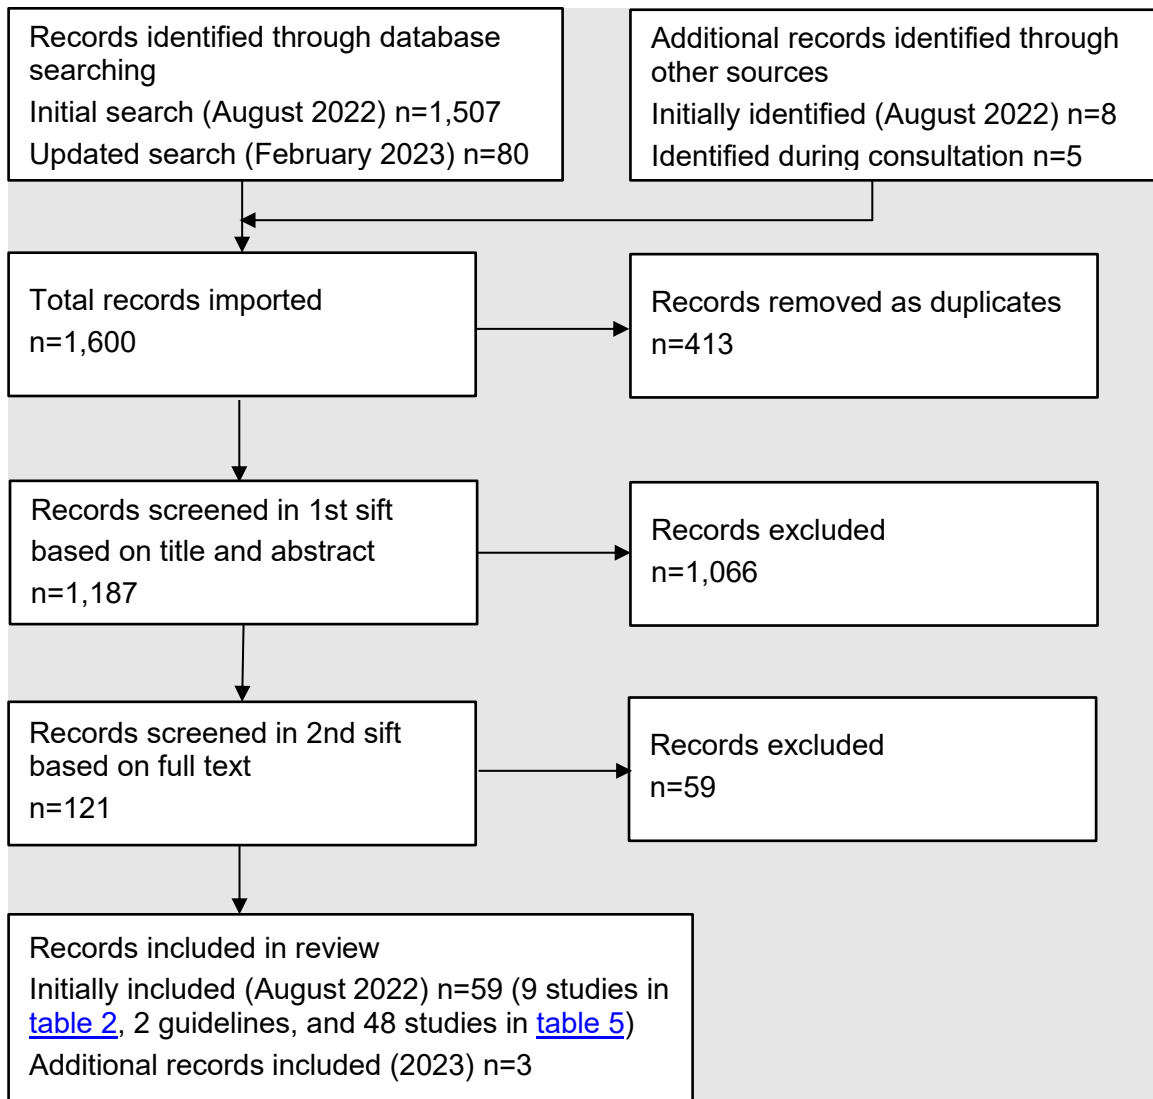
Records identified through database searching

Initial search (August 2022) n=1,507

Updated search (February 2023) n=80

Additional records identified through other sources

Initially identified (August 2022) n=8

Identified during consultation n=5

Total records imported

n=1,600

Records removed as duplicates

n=413

Records screened in 1st sift based on title and abstract

n=1,187

Records excluded

n=1,066

Records screened in 2nd sift based on full text

n=121

Records excluded

n=59

Records included in review

Initially included (August 2022) n=59 (9 studies in table 2, 2 guidelines, and 48 studies in table 5)

Additional records included (2023) n=3